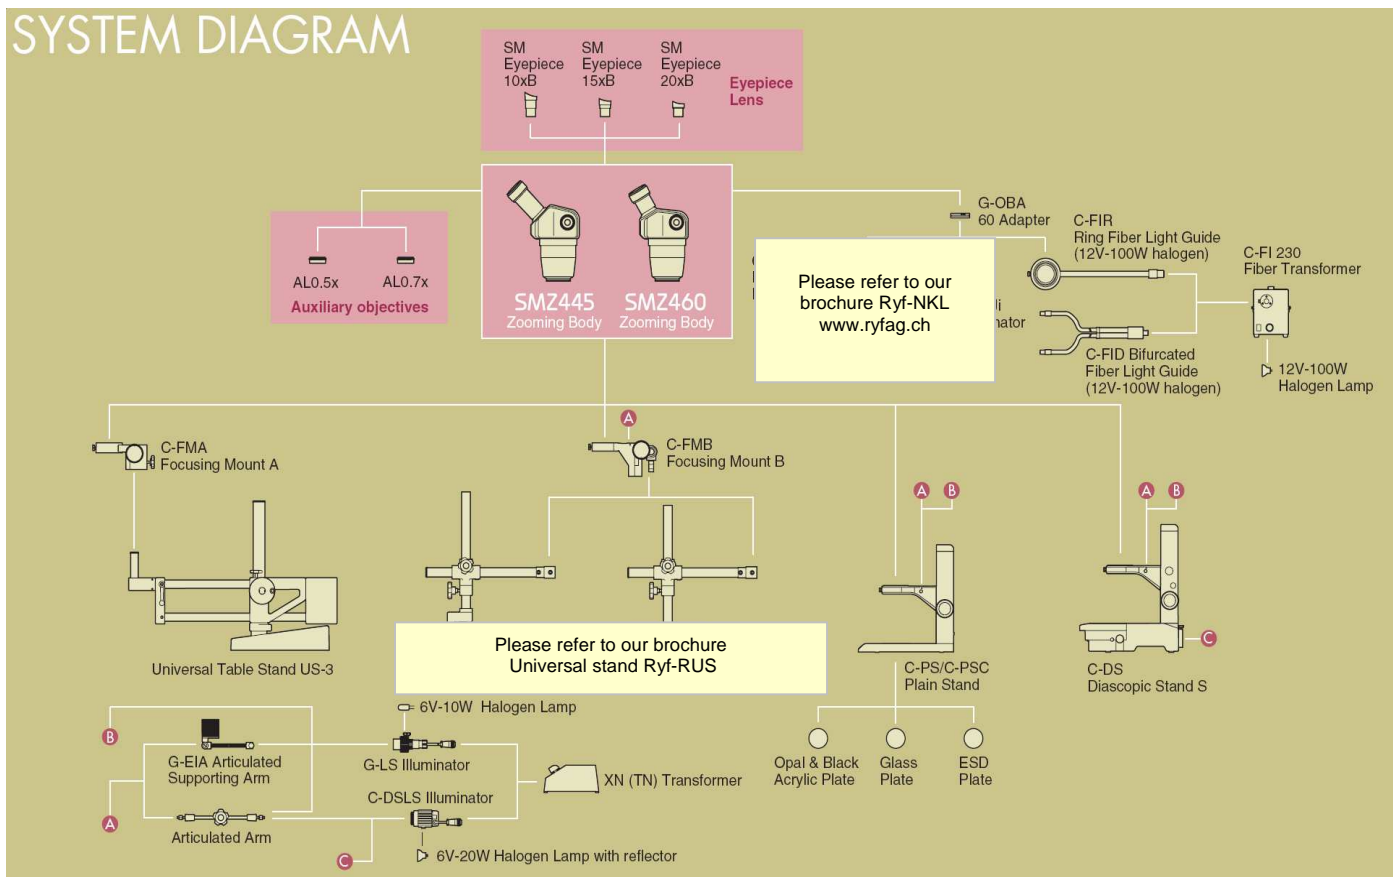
SYSTEM DIAGRAM

SM Eyepiece 10xB
SM Eyepiece 15xB
SM Eyepiece 20xB
Eyepiece Lens

AL0.5x
AL0.7x
Auxiliary objectives

SMZ445 Zooming Body
SMZ460 Zooming Body

G-OBA 60 Adapter

Please refer to our brochure Ryf-NKL www.ryfag.ch

C-FIR Ring Fiber Light Guide (12V-100W halogen)
C-FI 230 Fiber Transformer
C-FID Bifurcated Fiber Light Guide (12V-100W halogen)
12V-100W Halogen Lamp

C-FMA Focusing Mount A
A
C-FMB Focusing Mount B

A B
A B

Universal Table Stand US-3

Please refer to our brochure Universal stand Ryf-RUS

C-PS/C-PSC Plain Stand
C
C-DS Diascopic Stand S

6V-10W Halogen Lamp
B
G-EIA Articulated Supporting Arm
G-LS Illuminator
XN (TN) Transformer
C-DSLS Illuminator
A
Articulated Arm
C
6V-20W Halogen Lamp with reflector

Opal & Black Acrylic Plate
Glass Plate
ESD Plate